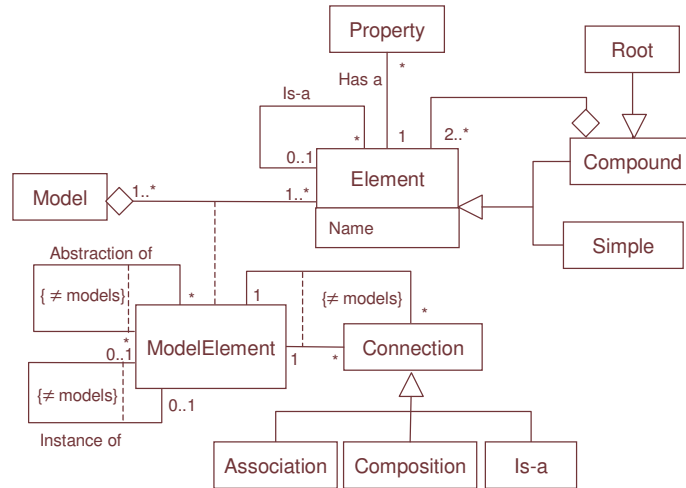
Property

Root

Has a
*

Is-a

*
1
2..*

0..1

Compound

Element

Model
1..*
1..*

Name

Simple

Abstraction of

{≠ models}
*
1
{≠ models}
*

0..1
*

ModelElement
1
*
Connection

{≠ models}
0..1

Instance of

Association
Composition
Is-a